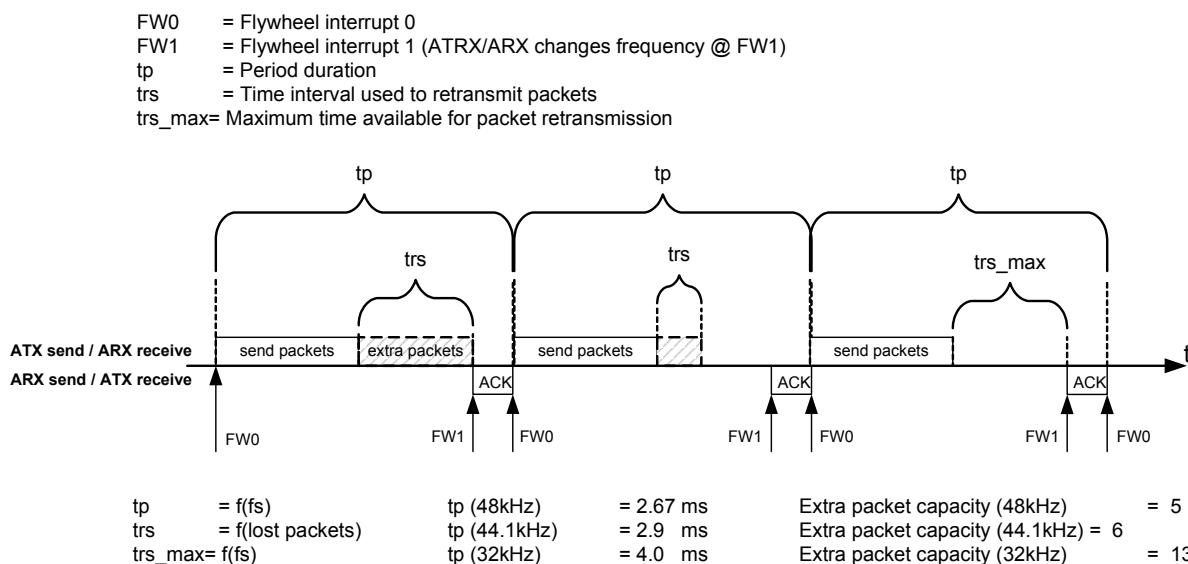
FW0 = Flywheel interrupt 0
FW1 = Flywheel interrupt 1 (ATRX/ARX changes frequency @ FW1)
tp = Period duration
trs = Time interval used to retransmit packets
trs_max= Maximum time available for packet retransmission

tp
tp
tp
trs
trs
trs_max

ATX send / ARX receive
ARX send / ATX receive
send packets
extra packets
send packets
send packets
ACK
ACK
ACK
t
FW0
FW1
FW0
FW1
FW0
FW1
FW0

| tp = f(fs) | tp (48kHz) = 2.67 ms | Extra packet capacity (48kHz) = 5 |
|---|---|---|
| trs = f(lost packets) | tp (44.1kHz) = 2.9 ms | Extra packet capacity (44.1kHz) = 6 |
| trs_max= f(fs) | tp (32kHz) = 4.0 ms | Extra packet capacity (32kHz) = 13 |